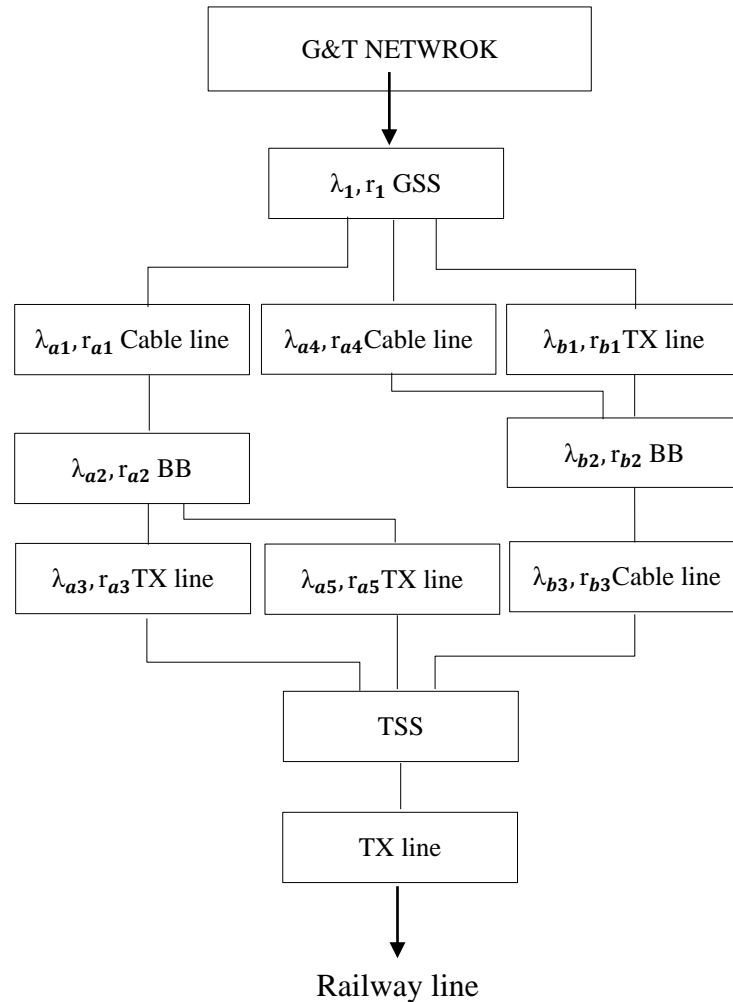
G&T NETWROK

$\lambda_1, r_1$ GSS

$\lambda_{a1}, r_{a1}$ Cable line

$\lambda_{a4}, r_{a4}$Cable line

$\lambda_{b1}, r_{b1}$TX line

$\lambda_{a2}, r_{a2}$ BB

$\lambda_{b2}, r_{b2}$ BB

$\lambda_{a3}, r_{a3}$TX line

$\lambda_{a5}, r_{a5}$TX line

$\lambda_{b3}, r_{b3}$Cable line

TSS

TX line

Railway line